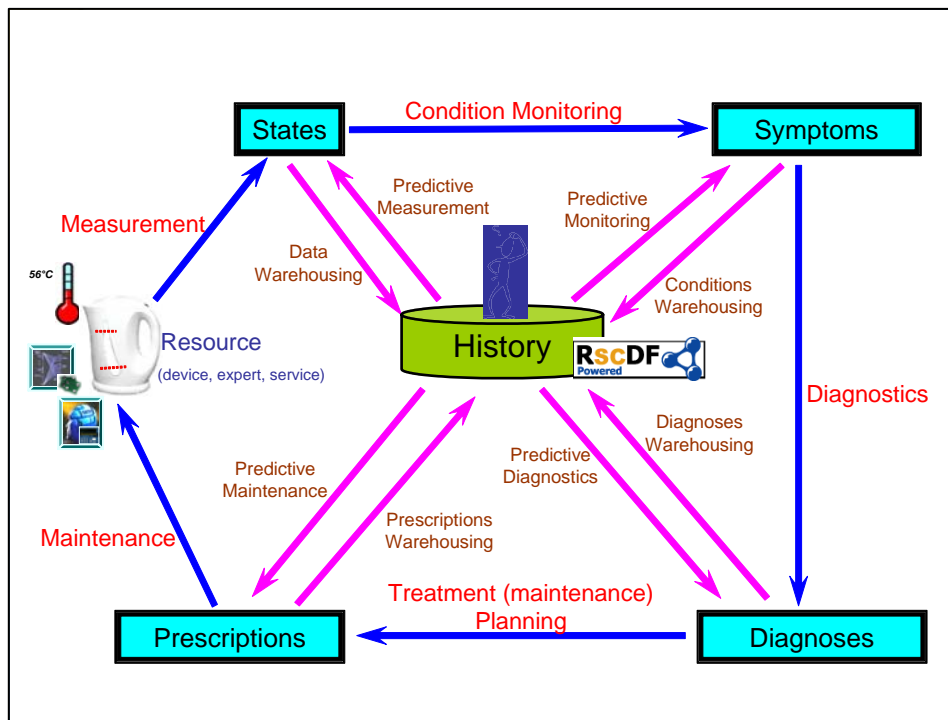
States

Condition Monitoring

Symptoms

Measurement

Predictive Measurement

Predictive Monitoring

Data Warehousing

Conditions Warehousing

56°C

History

RSCDF Powered

Resource (device, expert, service)

Diagnostics

Diagnoses Warehousing

Predictive Maintenance

Predictive Diagnostics

Prescriptions Warehousing

Maintenance

Treatment (maintenance) Planning

Prescriptions

Diagnoses